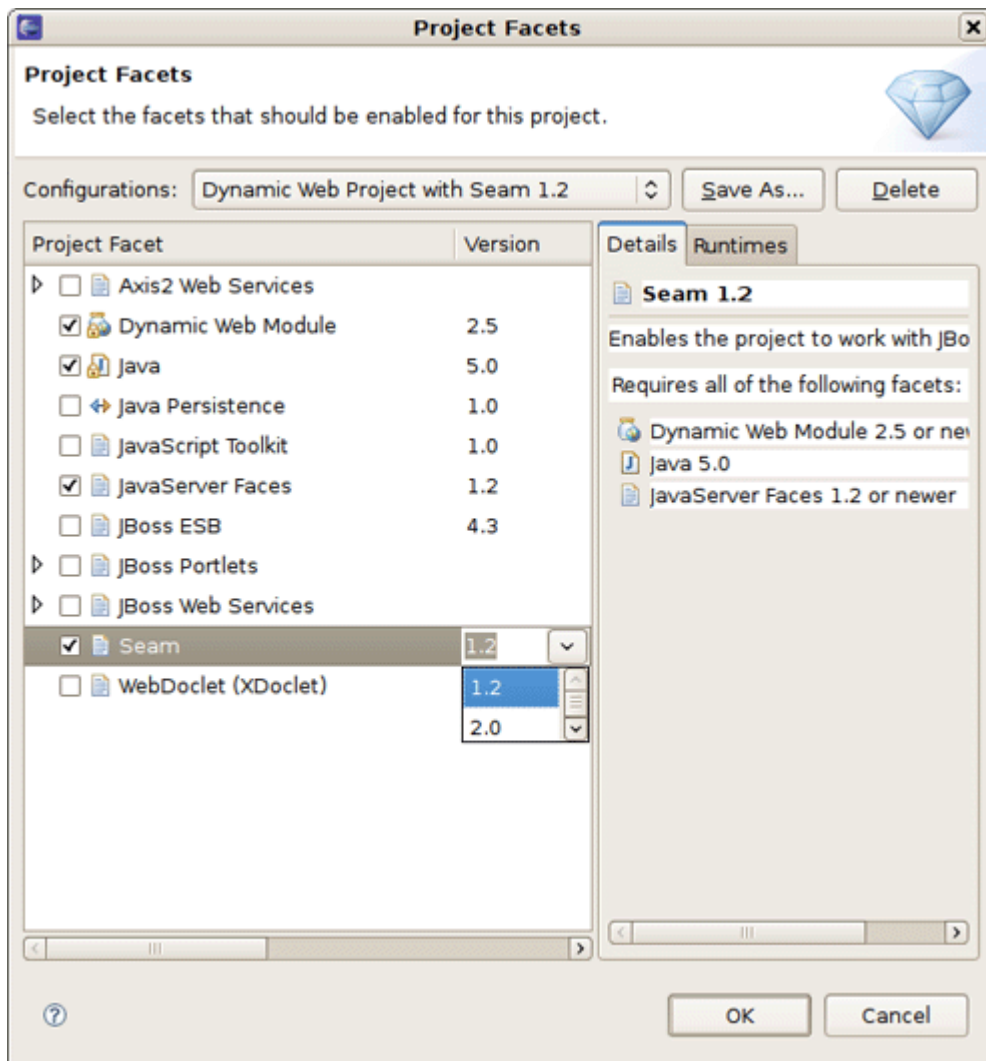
Project Facets

Project Facets

Select the facets that should be enabled for this project.

Configurations: Dynamic Web Project with Seam 1.2 Save As... Delete

| Project Facet | Version |
|---|---|
| Axis2 Web Services | |
| Dynamic Web Module | 2.5 |
| Java | 5.0 |
| Java Persistence | 1.0 |
| JavaScript Toolkit | 1.0 |
| JavaServer Faces | 1.2 |
| JBoss ESB | 4.3 |
| JBoss Portlets | |
| JBoss Web Services | |
| Seam | 1.2 |
| WebDoclet (XDoclet) | |

1.2
2.0

Details Runtimes

Seam 1.2

Enables the project to work with JBo

Requires all of the following facets:

Dynamic Web Module 2.5 or nev
Java 5.0
JavaServer Faces 1.2 or newer

OK Cancel